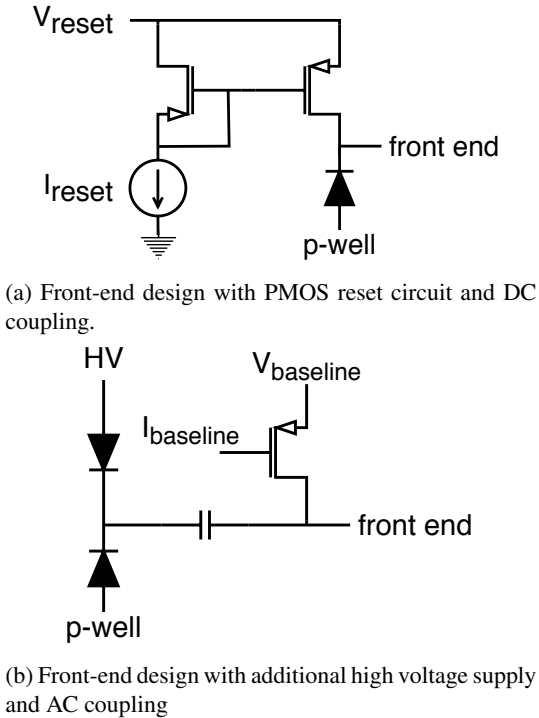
$V_{reset}$

$I_{reset}$

front end

p-well

(a) Front-end design with PMOS reset circuit and DC coupling.

HV

$V_{baseline}$

$I_{baseline}$

front end

p-well

(b) Front-end design with additional high voltage supply and AC coupling